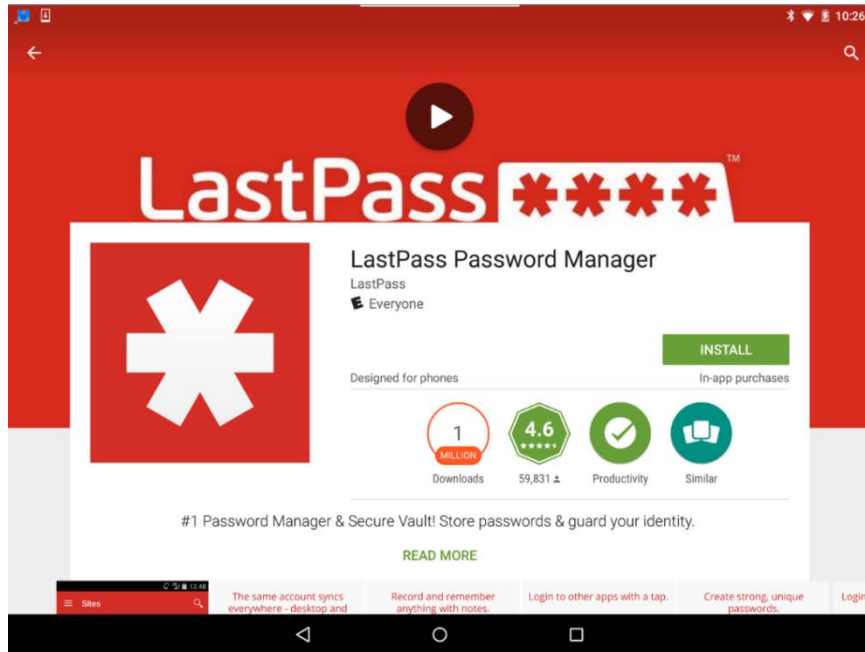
10:26

LastPass ****™

LastPass Password Manager
LastPass
E Everyone

INSTALL

Designed for phones
In-app purchases

1 MILLION
Downloads

4.6 ★★★★★
59,831

Productivity

Similar

#1 Password Manager & Secure Vault! Store passwords & guard your identity.

READ MORE

12:48
Sites

The same account syncs everywhere - desktop and

Record and remember anything with notes.

Login to other apps with a tap.

Create strong, unique passwords.

Login